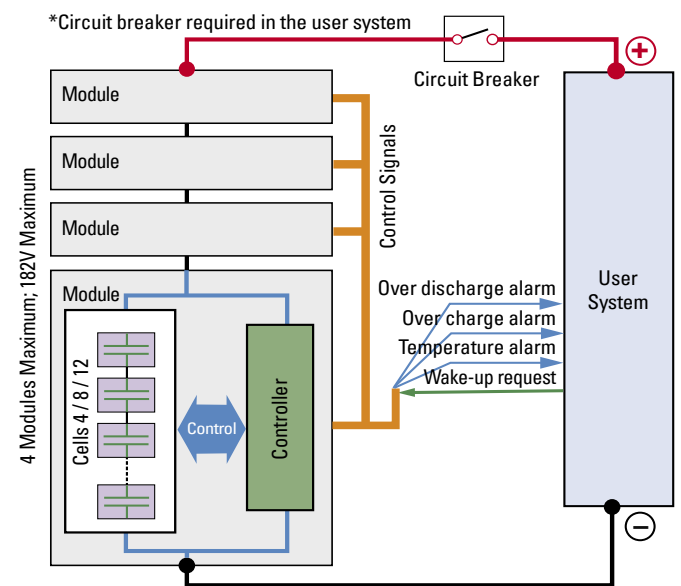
*Circuit breaker required in the user system

Circuit Breaker

4 Modules Maximum; 182V Maximum

Module

Module

Module

Module

Cells 4 / 8 / 12

Control

Controller

Control Signals

Over discharge alarm

Over charge alarm

Temperature alarm

Wake-up request

User System

+

−